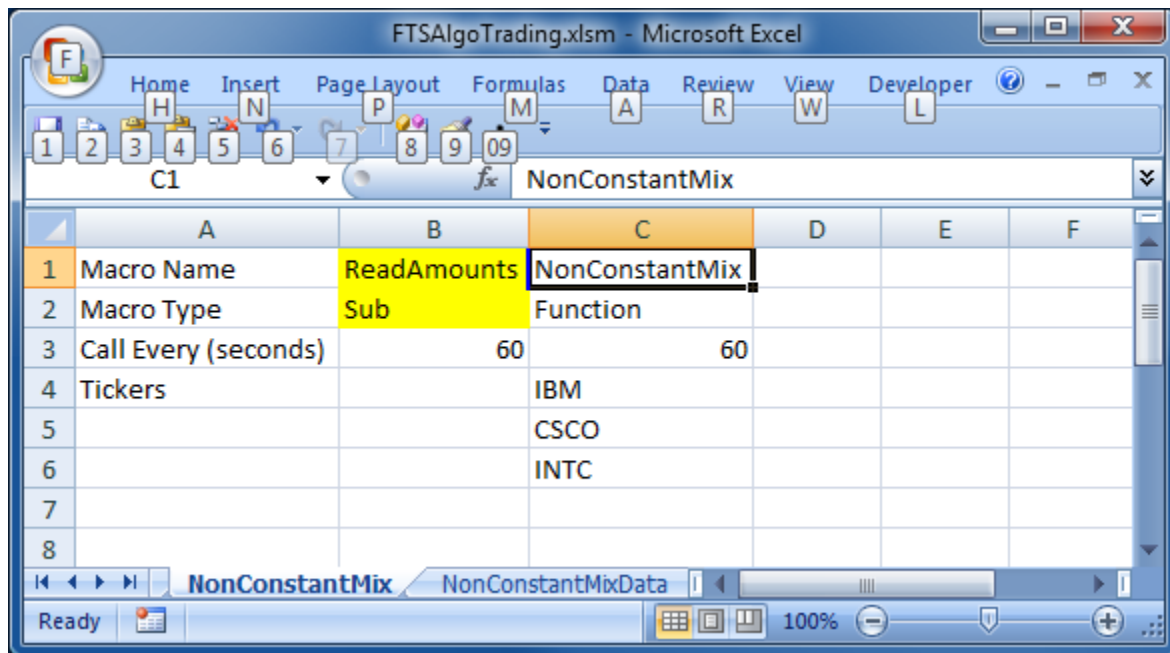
FTSAlgoTrading.xlsm - Microsoft Excel

F

Home H Insert N Page Layout P Formulas M Data A Review R View W Developer L

1 2 3 4 5 6 7 8 9 09

C1 $f_x$ NonConstantMix

| | A | B | C | D | E | F |
|---|---|---|---|---|---|---|
| 1 | Macro Name | ReadAmounts | NonConstantMix | | | |
| 2 | Macro Type | Sub | Function | | | |
| 3 | Call Every (seconds) | 60 | 60 | | | |
| 4 | Tickers | | IBM | | | |
| 5 | | | CSCO | | | |
| 6 | | | INTC | | | |
| 7 | | | | | | |
| 8 | | | | | | |

NonConstantMix NonConstantMixData

Ready 100%